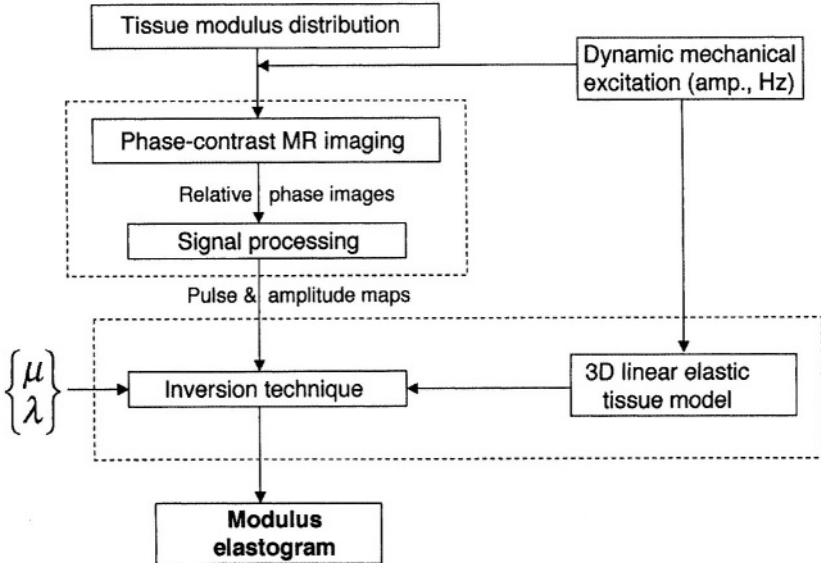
Tissue modulus distribution

Dynamic mechanical excitation (amp., Hz)

Phase-contrast MR imaging

Relative phase images

Signal processing

Pulse & amplitude maps

$\begin{Bmatrix} \mu \\ \lambda \end{Bmatrix}$

Inversion technique

3D linear elastic tissue model

Modulus elastogram